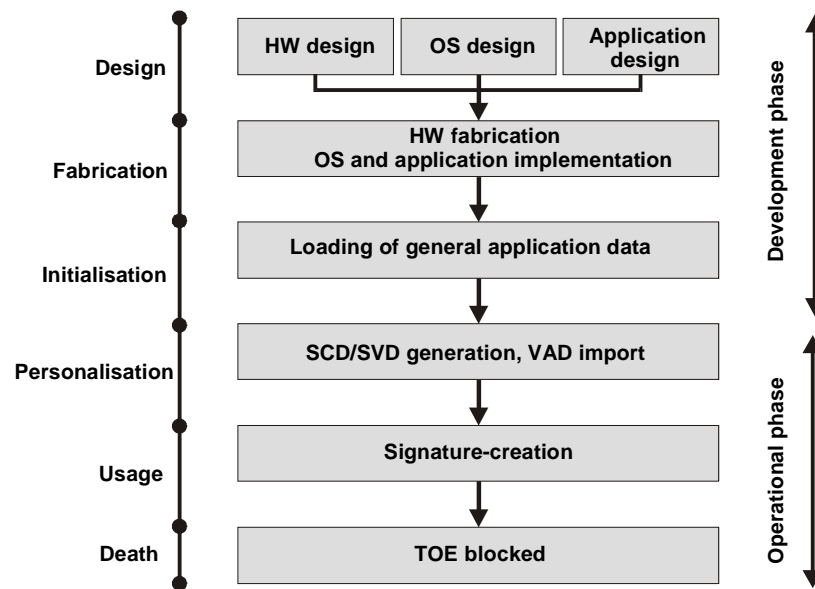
Design

HW design

OS design

Application design

Fabrication

HW fabrication
OS and application implementation

Initialisation

Loading of general application data

Personalisation

SCD/SVD generation, VAD import

Usage

Signature-creation

Death

TOE blocked

Development phase

Operational phase